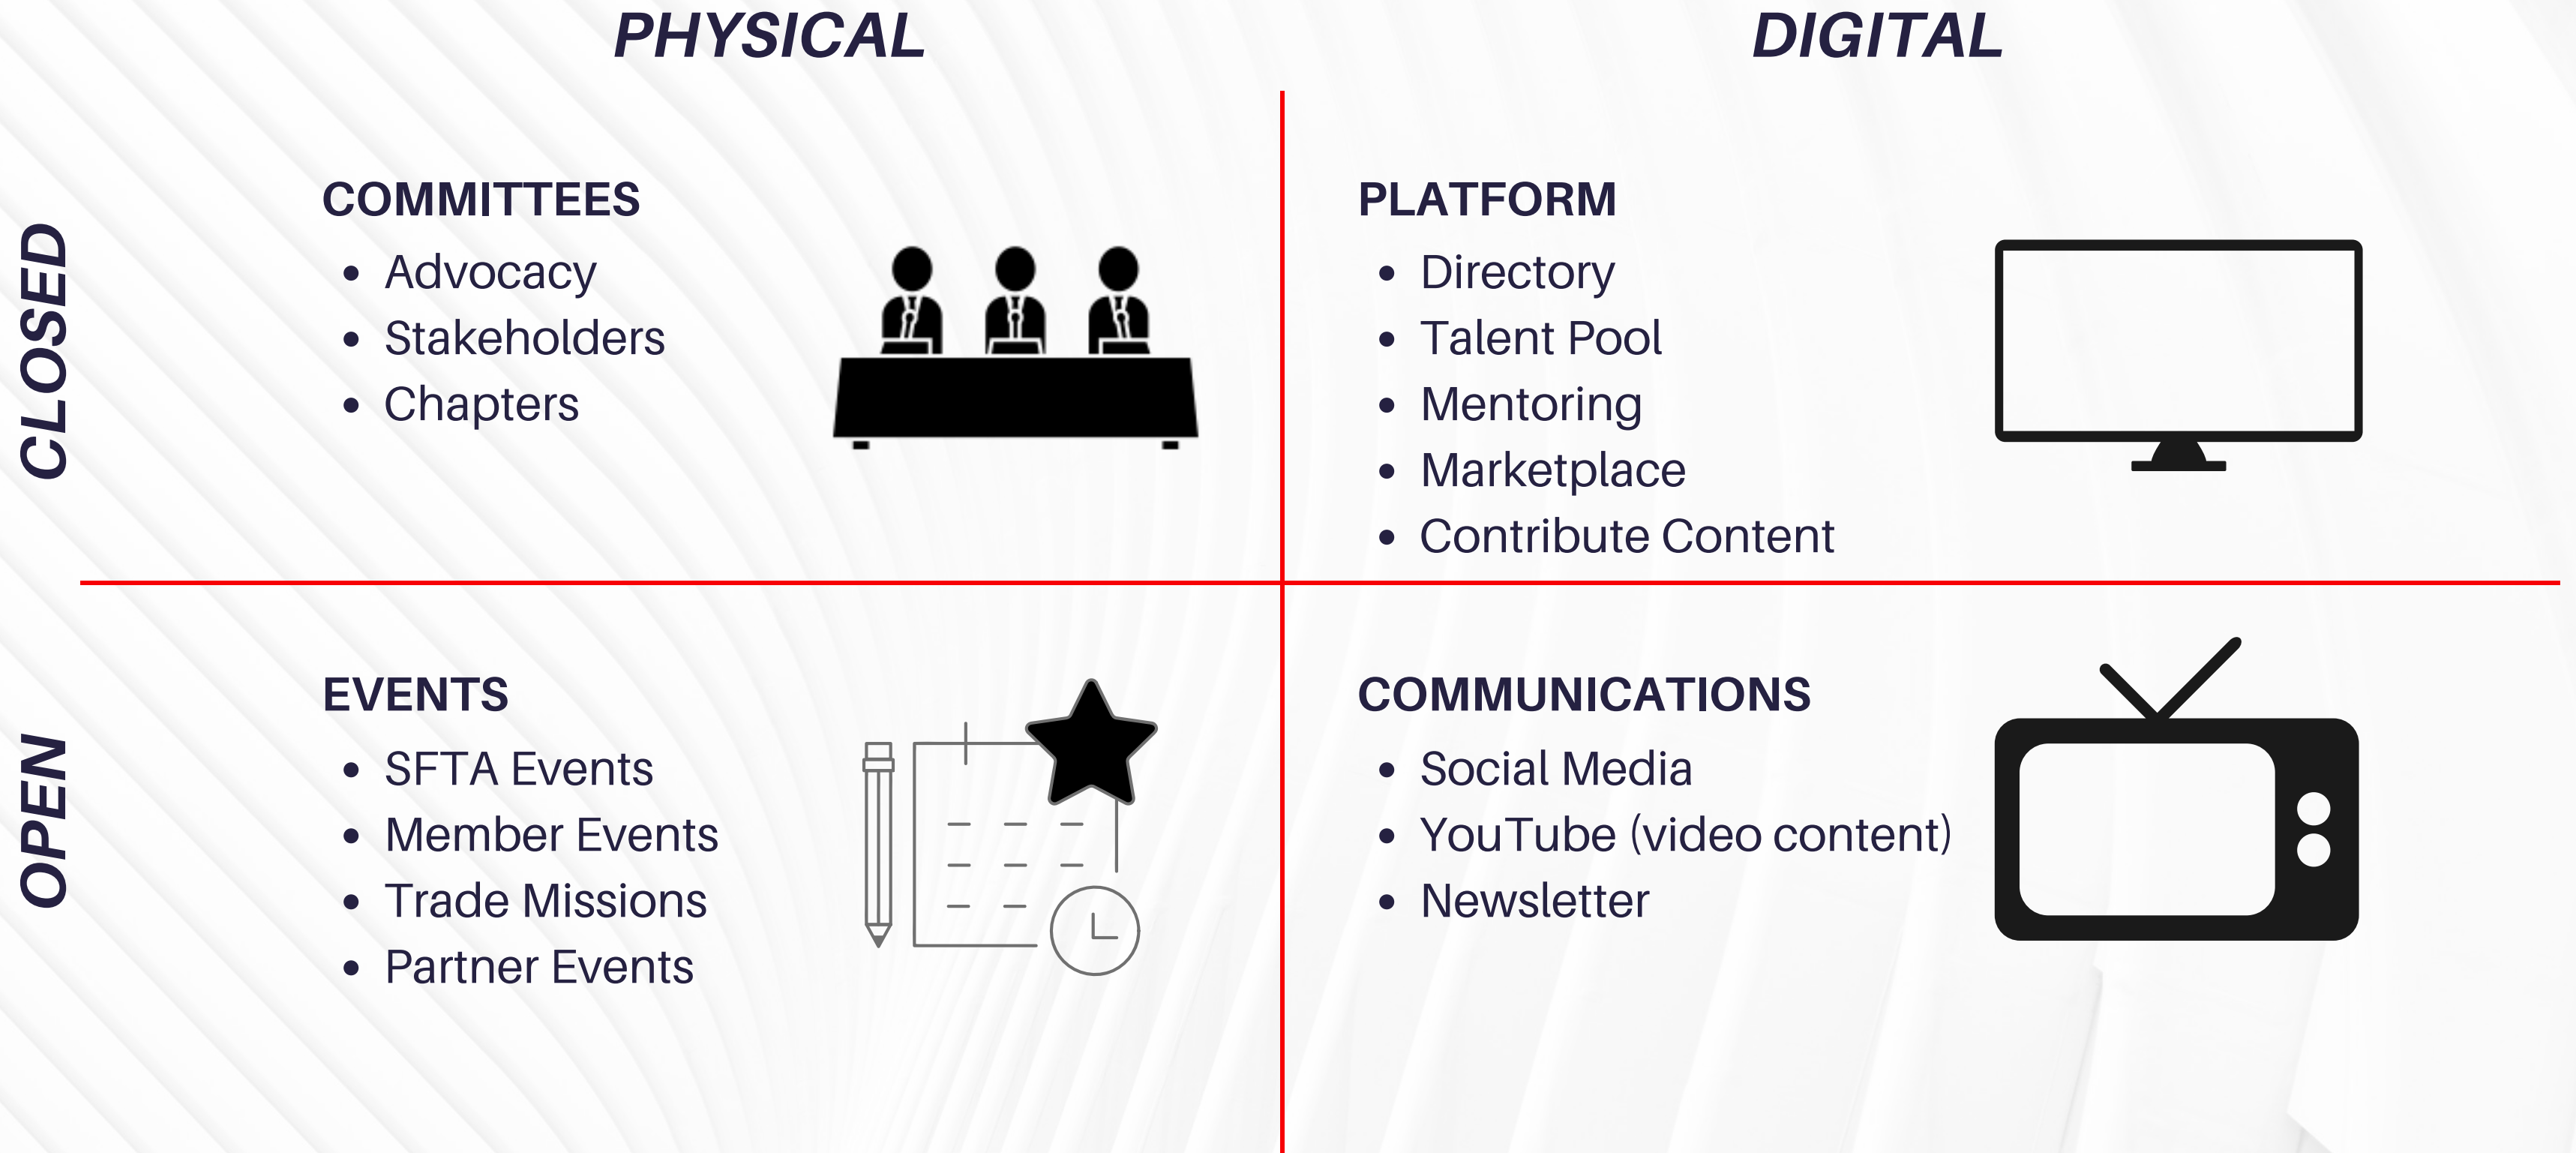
PHYSICAL

DIGITAL

CLOSED

COMMITTEES
- Advocacy
- Stakeholders
- Chapters

PLATFORM
- Directory
- Talent Pool
- Mentoring
- Marketplace
- Contribute Content

OPEN

EVENTS
- SFTA Events
- Member Events
- Trade Missions
- Partner Events

COMMUNICATIONS
- Social Media
- YouTube (video content)
- Newsletter